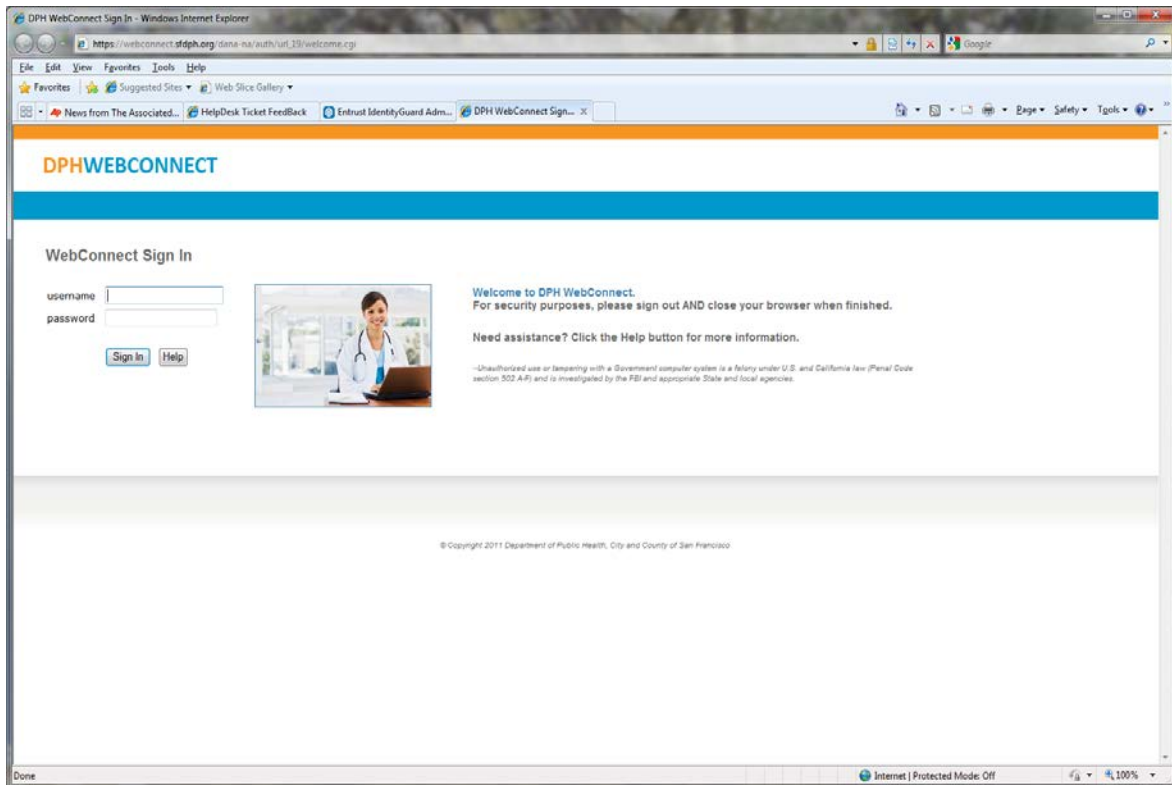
DPH WebConnect Sign In - Windows Internet Explorer

https://webconnect.sfdph.org/dana-na/auth/url_19/welcome.cgi

Google

File Edit View Favorites Tools Help

Favorites Suggested Sites ▾ Web Slice Gallery ▾

News from The Associated... HelpDesk Ticket FeedBack Entrust IdentityGuard Adm... DPH WebConnect Sign... ×

Page ▾ Safety ▾ Tools ▾

DPHWEBCONNECT

WebConnect Sign In

username

password

Sign In Help

Welcome to DPH WebConnect.
For security purposes, please sign out AND close your browser when finished.

Need assistance? Click the Help button for more information.

~Unauthorized use or tampering with a Government computer system is a felony under U.S. and California law (Penal Code section 502 A-F) and is investigated by the FBI and appropriate State and local agencies.

© Copyright 2011 Department of Public Health, City and County of San Francisco

Done

Internet | Protected Mode: Off

100%